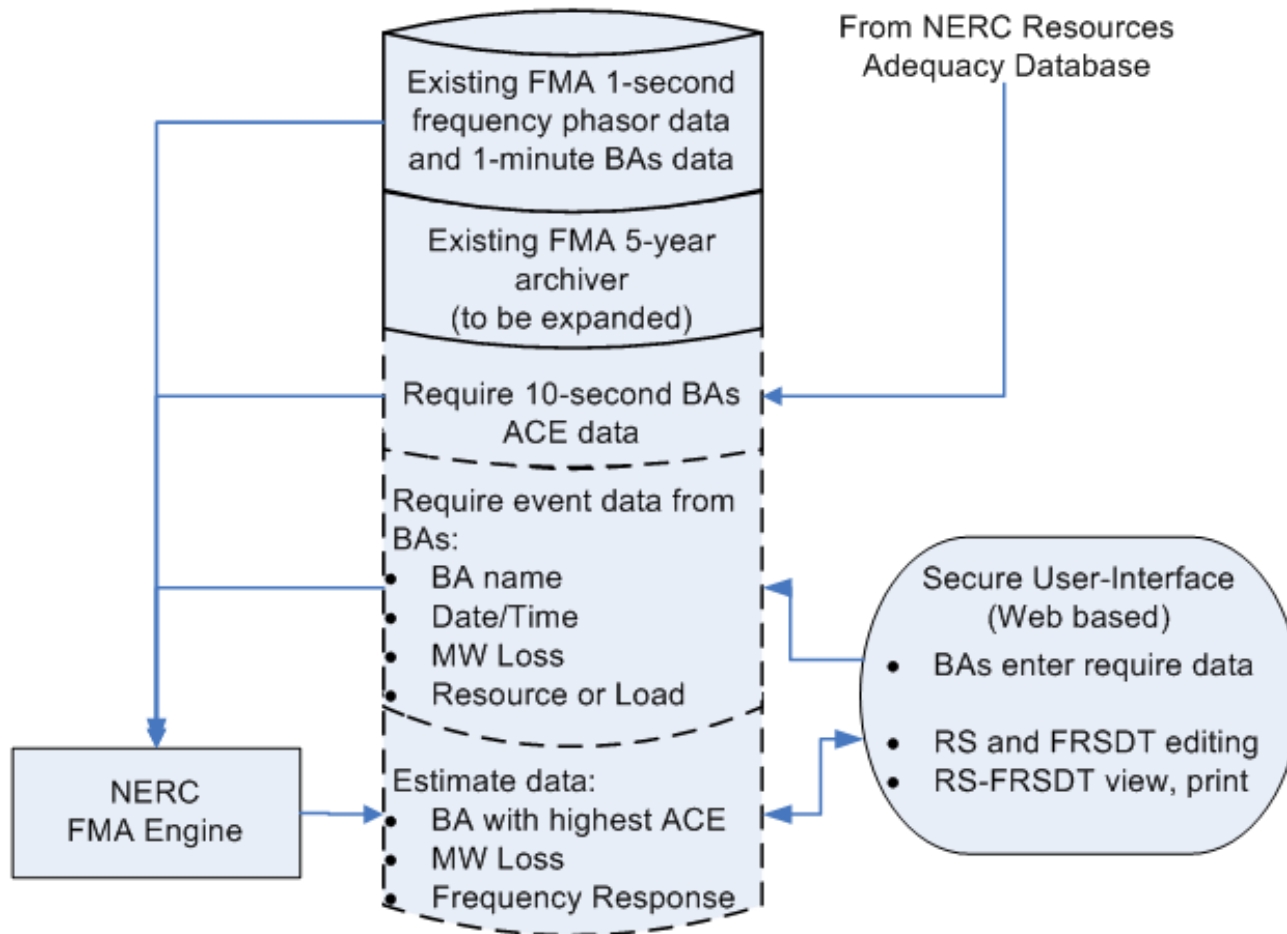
From NERC Resources Adequacy Database

Existing FMA 1-second frequency phasor data and 1-minute BAs data

Existing FMA 5-year archiver (to be expanded)

Require 10-second BAs ACE data

Require event data from BAs:
- BA name
- Date/Time
- MW Loss
- Resource or Load

Estimate data:
- BA with highest ACE
- MW Loss
- Frequency Response

NERC FMA Engine

Secure User-Interface (Web based)
- BAs enter require data
- RS and FRSDT editing
- RS-FRSDT view, print